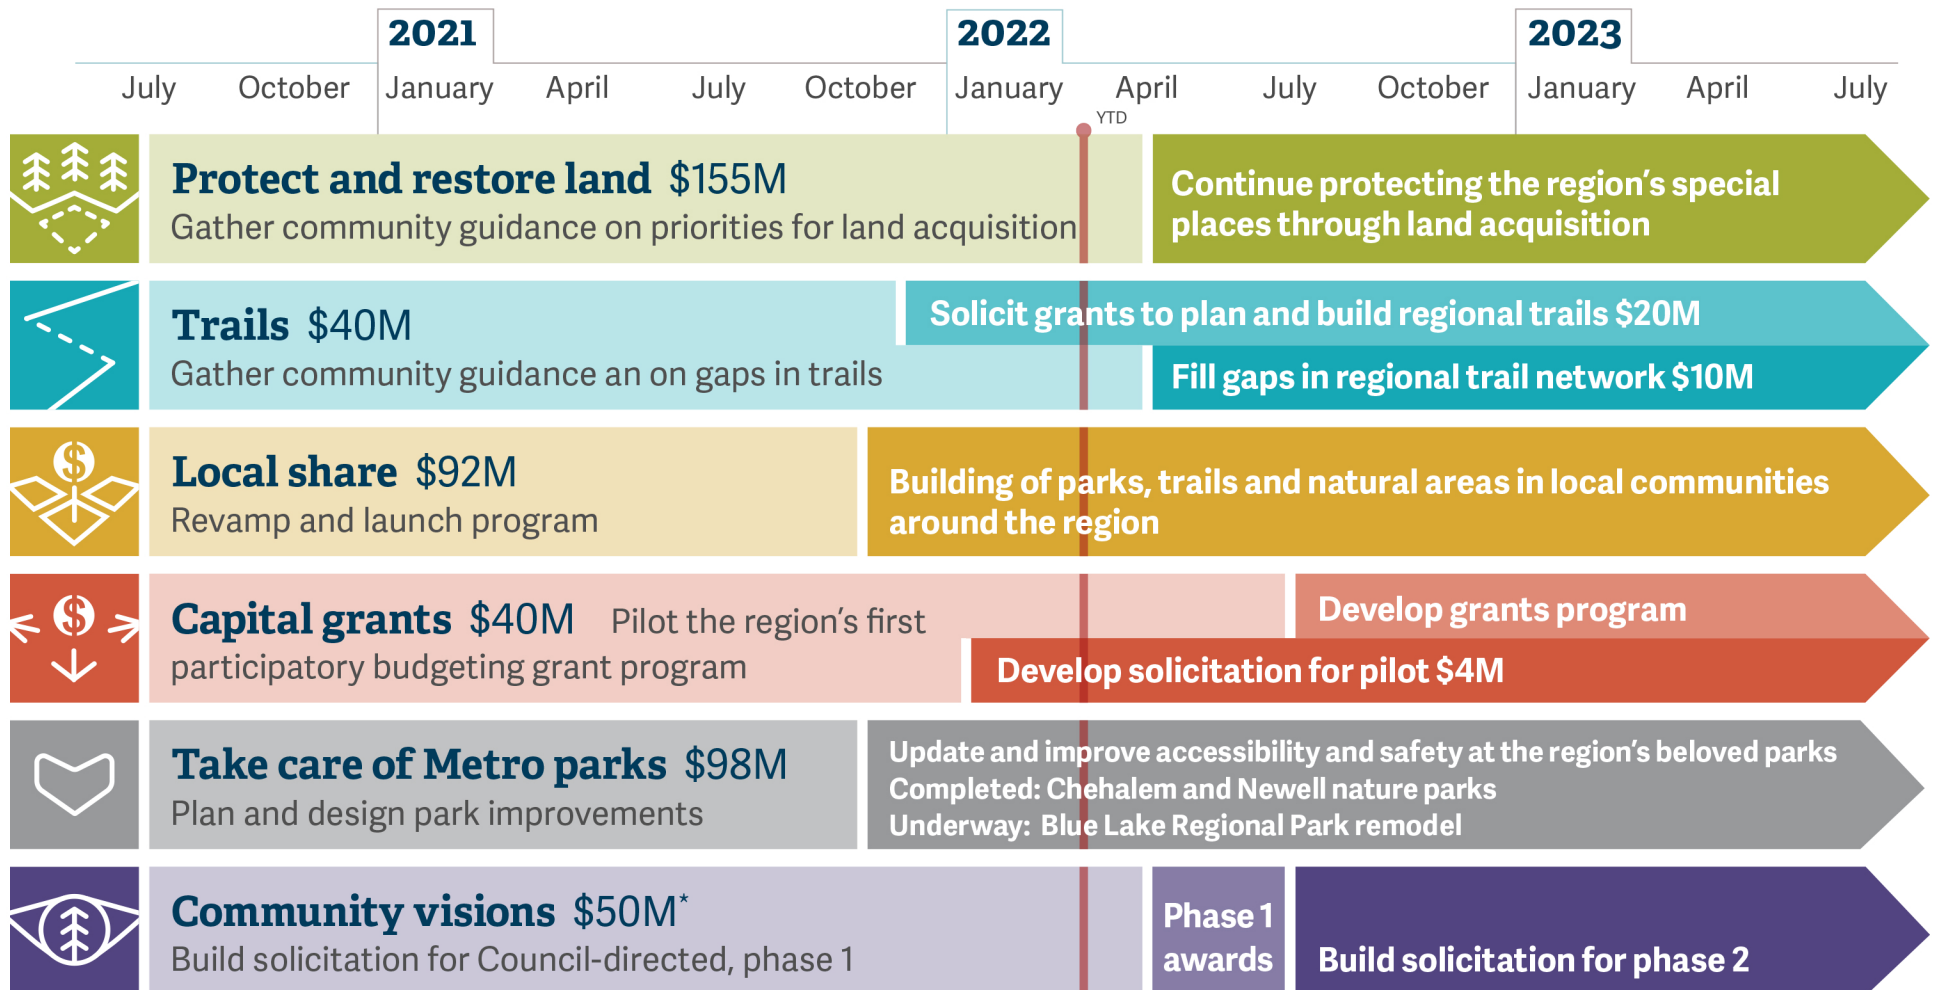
2021 2022 2023

July October January April July October January April July October January April July

YTD

Protect and restore land $155M
Gather community guidance on priorities for land acquisition

Continue protecting the region's special places through land acquisition

Trails $40M
Gather community guidance an on gaps in trails

Solicit grants to plan and build regional trails $20M

Fill gaps in regional trail network $10M

Local share $92M
Revamp and launch program

Building of parks, trails and natural areas in local communities around the region

Capital grants $40M Pilot the region's first participatory budgeting grant program

Develop grants program

Develop solicitation for pilot $4M

Take care of Metro parks $98M
Plan and design park improvements

Update and improve accessibility and safety at the region's beloved parks
Completed: Chehalem and Newell nature parks
Underway: Blue Lake Regional Park remodel

Community visions $50M*
Build solicitation for Council-directed, phase 1

Phase 1 awards

Build solicitation for phase 2